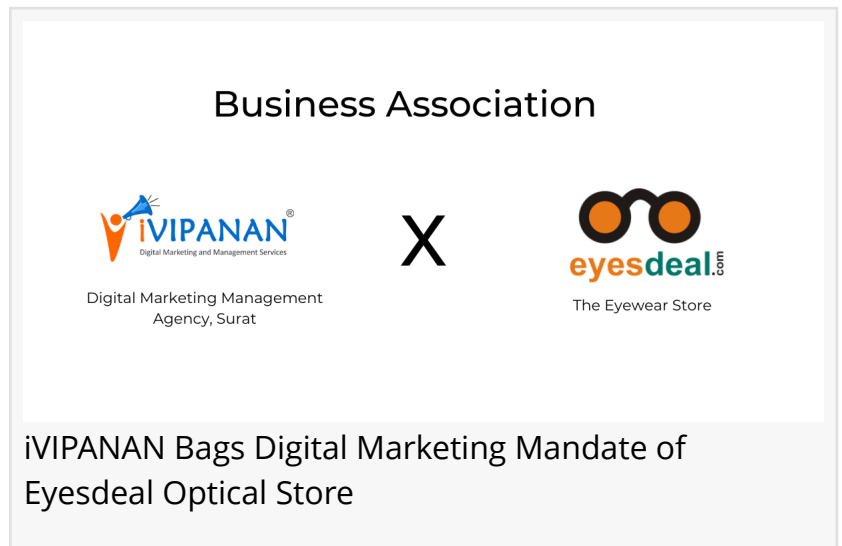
Business Association

iVIPANAN®
Digital Marketing and Management Services

Digital Marketing Management Agency, Surat

X

eyesdeal.com

The Eyewear Store

iVIPANAN Bags Digital Marketing Mandate of Eyesdeal Optical Store